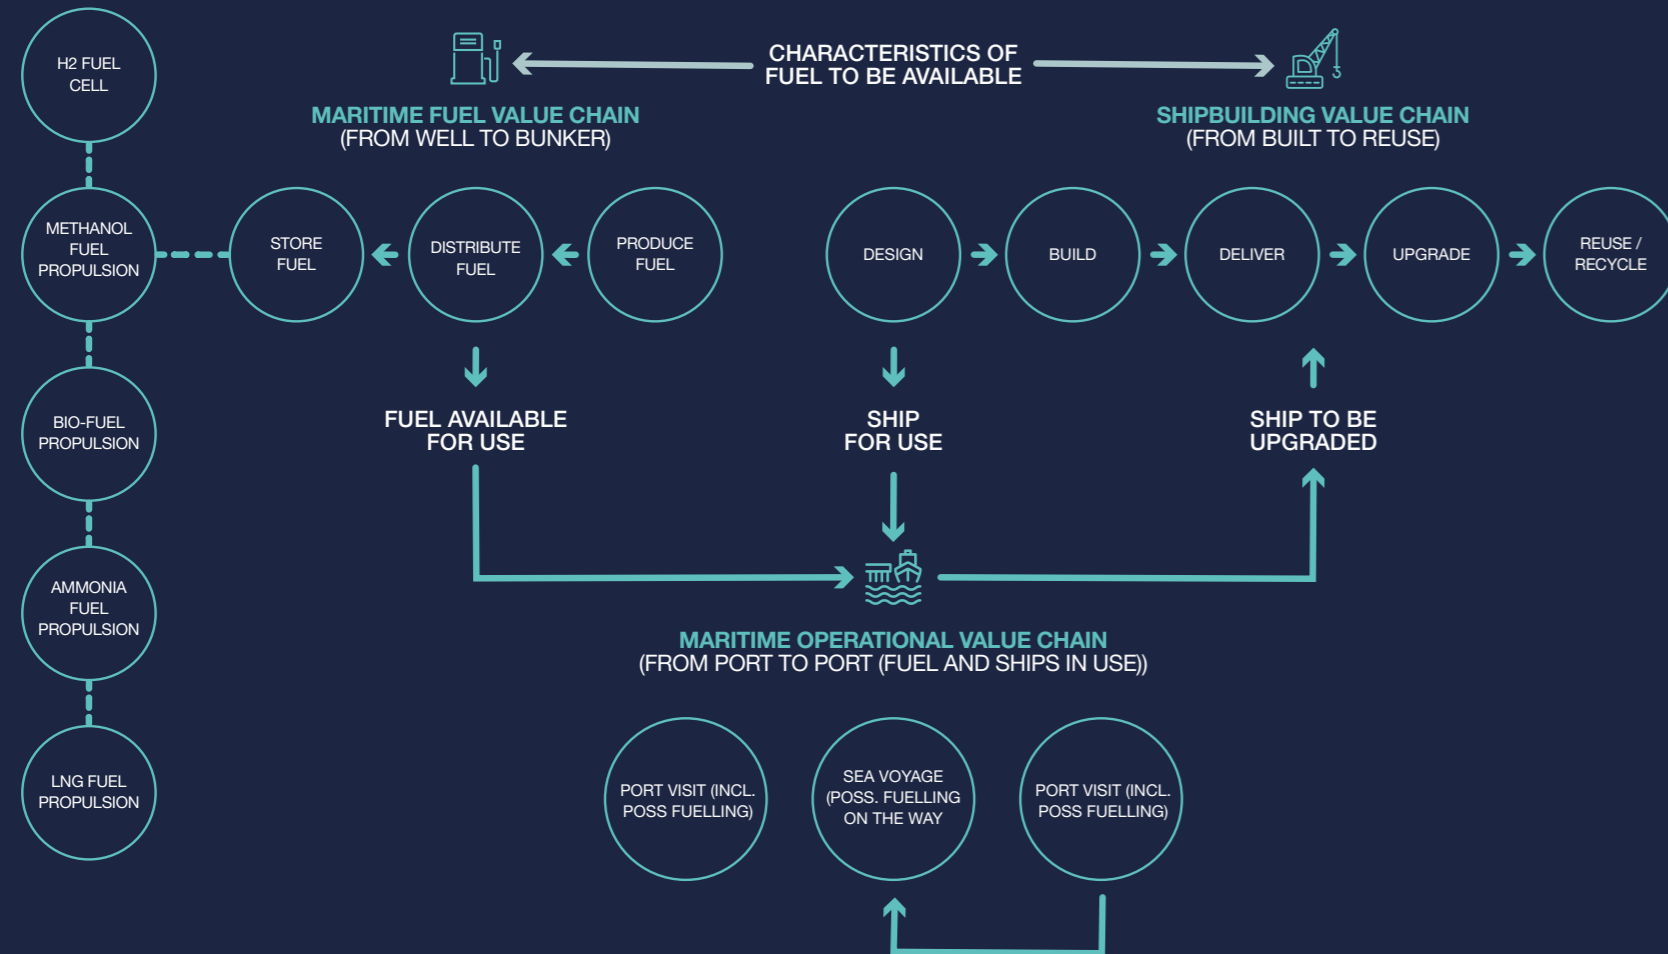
H2 FUEL CELL

METHANOL FUEL PROPULSION

BIO-FUEL PROPULSION

AMMONIA FUEL PROPULSION

LNG FUEL PROPULSION

CHARACTERISTICS OF FUEL TO BE AVAILABLE

MARITIME FUEL VALUE CHAIN
(FROM WELL TO BUNKER)

SHIPBUILDING VALUE CHAIN
(FROM BUILT TO REUSE)

STORE FUEL

DISTRIBUTE FUEL

PRODUCE FUEL

DESIGN

BUILD

DELIVER

UPGRADE

REUSE / RECYCLE

FUEL AVAILABLE FOR USE

SHIP FOR USE

SHIP TO BE UPGRADED

MARITIME OPERATIONAL VALUE CHAIN
(FROM PORT TO PORT (FUEL AND SHIPS IN USE))

PORT VISIT (INCL. POSS FUELLING)

SEA VOYAGE (POSS. FUELLING ON THE WAY

PORT VISIT (INCL. POSS FUELLING)